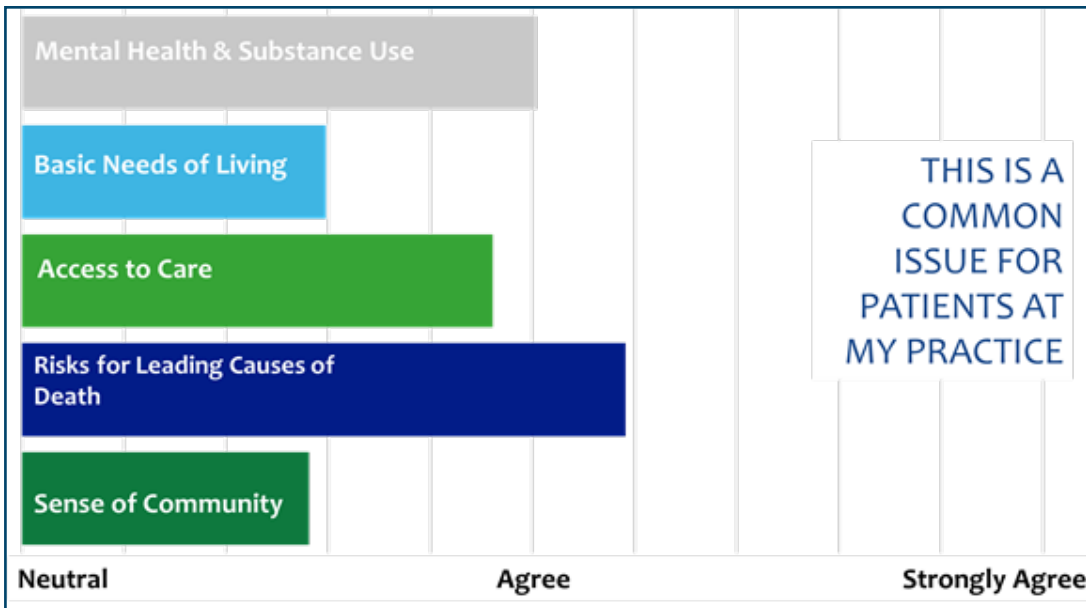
Mental Health & Substance Use

Basic Needs of Living

Access to Care

Risks for Leading Causes of Death

Sense of Community

THIS IS A COMMON ISSUE FOR PATIENTS AT MY PRACTICE

Neutral

Agree

Strongly Agree